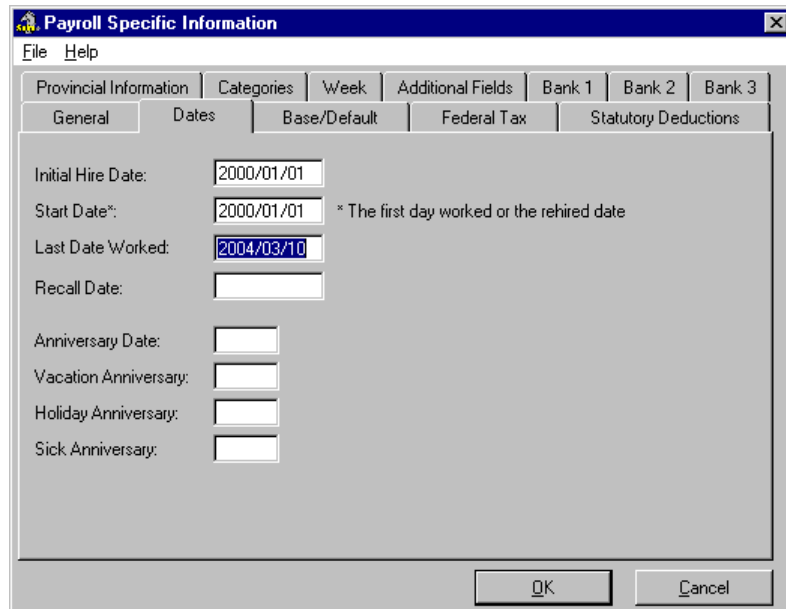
Payroll Specific Information

File Help

Provincial Information | Categories | Week | Additional Fields | Bank 1 | Bank 2 | Bank 3

General | Dates | Base/Default | Federal Tax | Statutory Deductions

Initial Hire Date: 2000/01/01

Start Date*: 2000/01/01 * The first day worked or the rehired date

Last Date Worked: 2004/03/10

Recall Date:

Anniversary Date:

Vacation Anniversary:

Holiday Anniversary:

Sick Anniversary:

OK Cancel